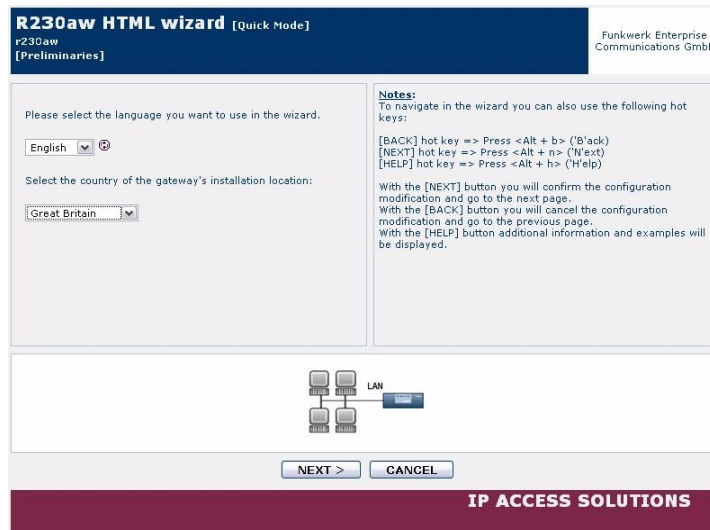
R230aw HTML wizard [Quick Mode]
r230aw
[Preliminaries]

Funkwerk Enterprise Communications GmbH

Please select the language you want to use in the wizard.

English

Select the country of the gateway's installation location:

Great Britain

Notes:
To navigate in the wizard you can also use the following hot keys:

[BACK] hot key => Press <Alt + b> ('B'ack)
[NEXT] hot key => Press <Alt + n> ('N'ext)
[HELP] hot key => Press <Alt + h> ('H'elp)

With the [NEXT] button you will confirm the configuration modification and go to the next page.
With the [BACK] button you will cancel the configuration modification and go to the previous page.
With the [HELP] button additional information and examples will be displayed.

LAN

NEXT >
CANCEL

IP ACCESS SOLUTIONS